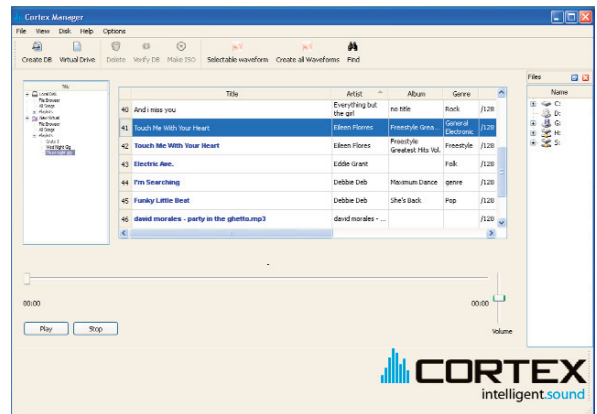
Cortex Manager

File View Disk Help Options

Create DB Virtual Drive Delete Verify DB Make ISO Selectable waveform Create all Waveforms Find

Title

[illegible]

| | Title | Artist | Album | Genre | |
|---|---|---|---|---|---|
| 40 | And i miss you | Everything but the girl | no title | Rock | /128 |
| 41 | Touch Me With Your Heart | Eileen Flores | Freestyle Grea... | General Electronic | /128 |
| 42 | Touch Me With Your Heart | Eileen Flores | Freestyle Greatest Hits Vol. | Freestyle | /128 |
| 43 | Electric Ave. | Eddie Grant | | Folk | /128 |
| 44 | I'm Searching | Debbie Deb | Maximum Dance | genre | /128 |
| 45 | Funky Little Beat | Debbie Deb | She's Back | Pop | /128 |
| 46 | david morales - party in the ghetto.mp3 | david morales - ... | | | /128 |

Files

Name

C:
D:
G:
H:
S:

00:00

00:00

Volume

Play Stop

CORTEX
intelligent.sound